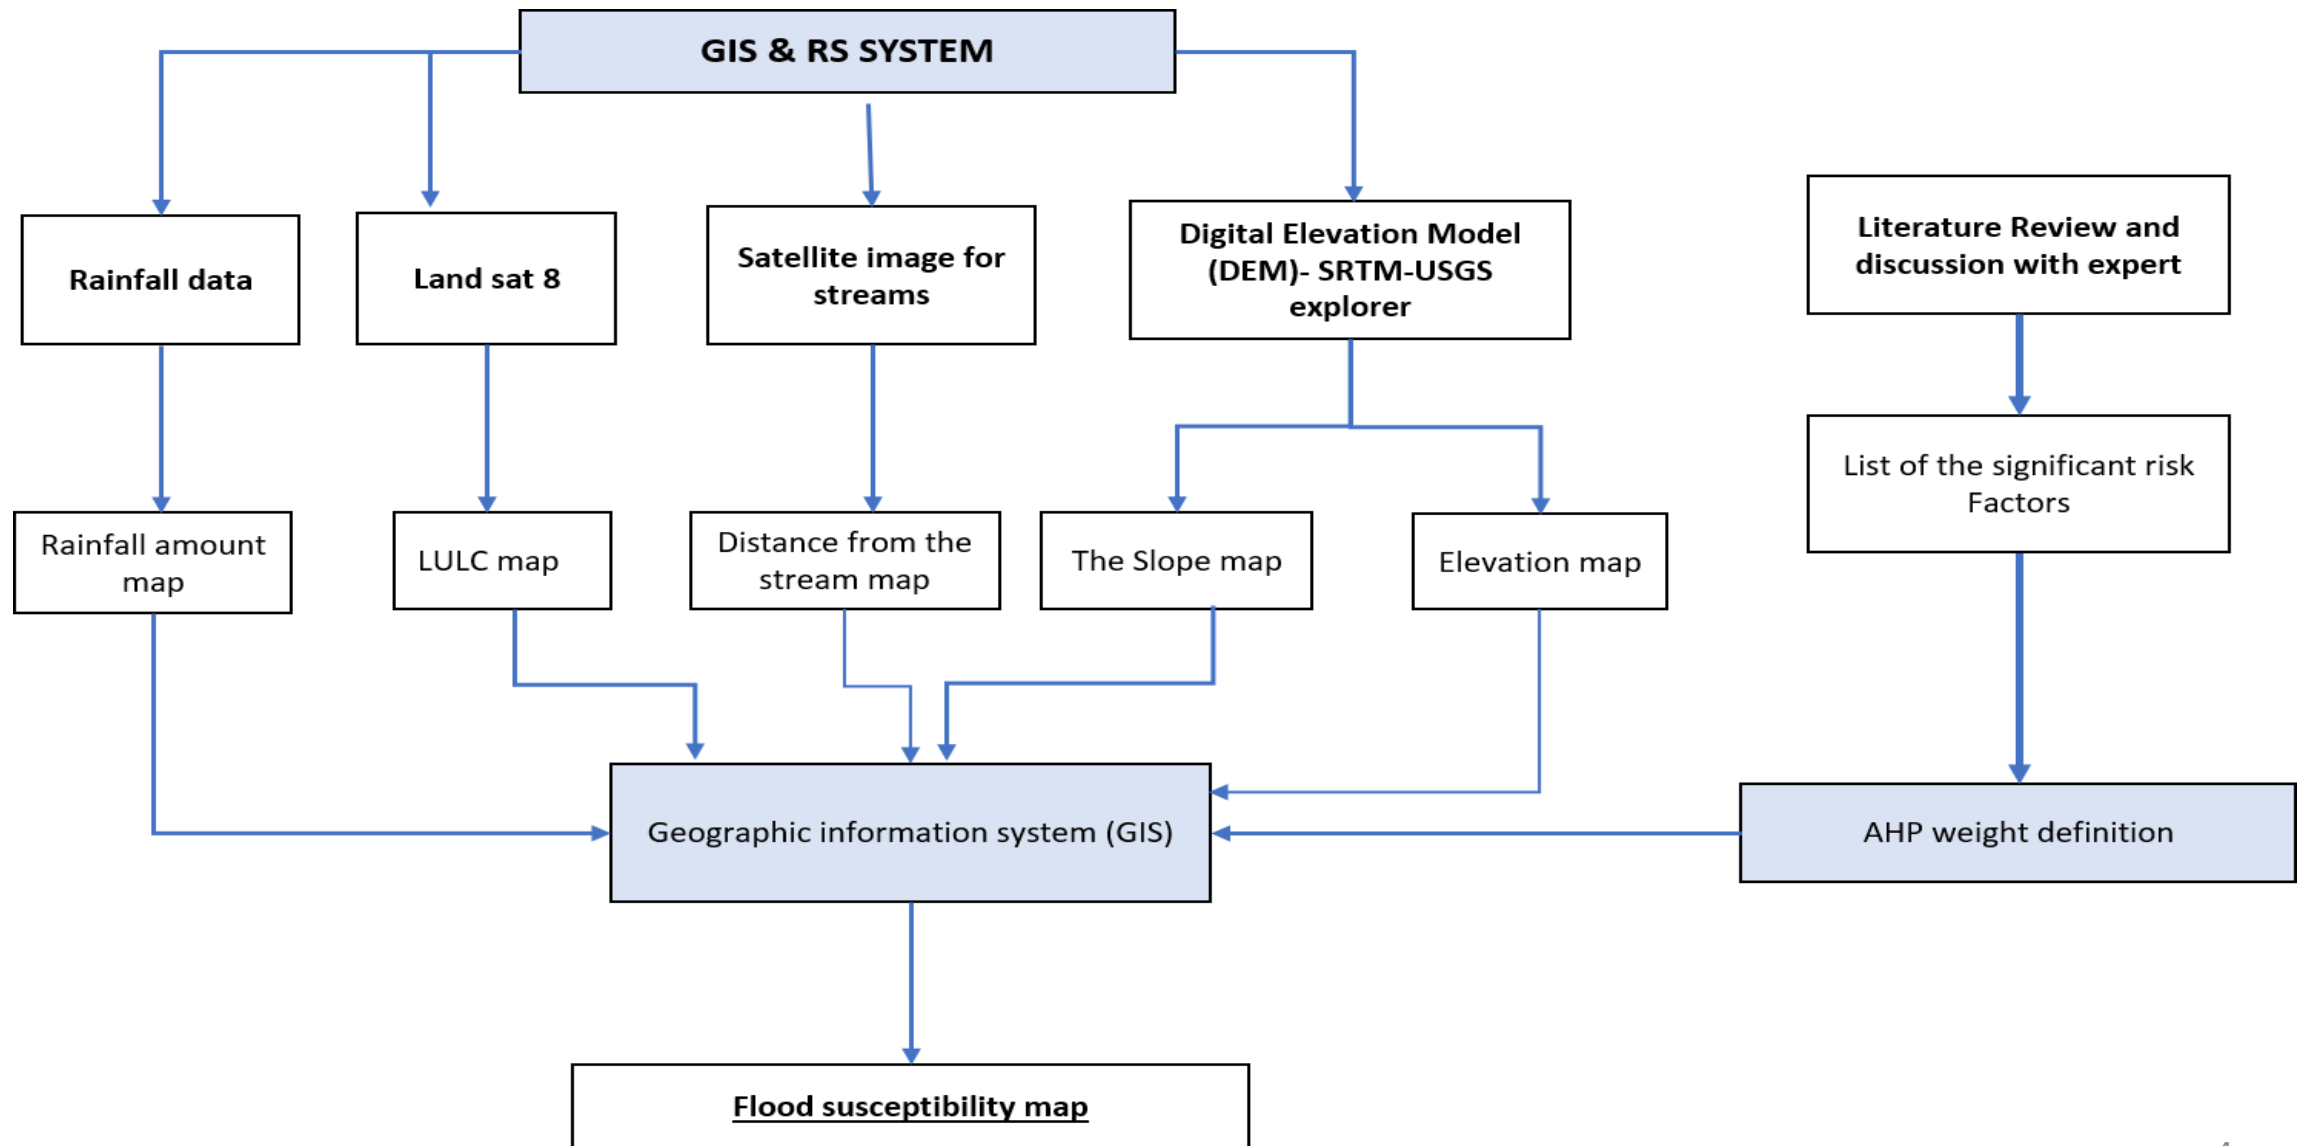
GIS & RS SYSTEM

Rainfall data

Land sat 8

Satellite image for streams

Digital Elevation Model (DEM)- SRTM-USGS explorer

Literature Review and discussion with expert

Rainfall amount map

LULC map

Distance from the stream map

The Slope map

Elevation map

List of the significant risk Factors

Geographic information system (GIS)

AHP weight definition

Flood susceptibility map